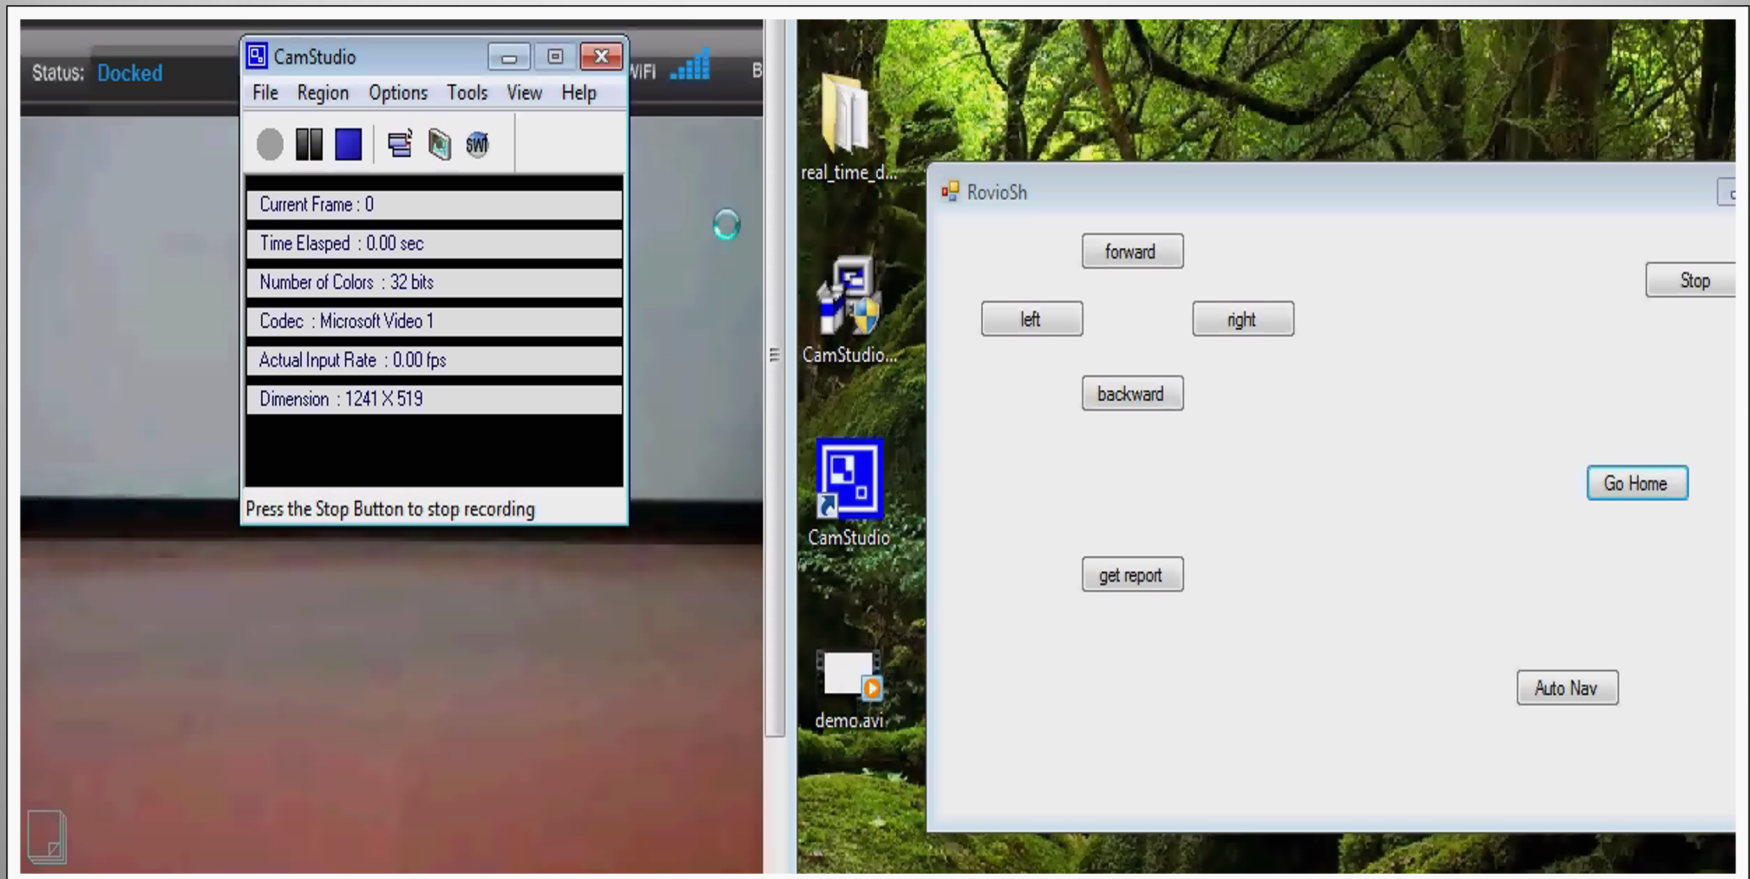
Status: Docked

WiFi

B

CamStudio

File Region Options Tools View Help

SWF

Current Frame : 0

Time Elapsed : 0.00 sec

Number of Colors : 32 bits

Codec : Microsoft Video 1

Actual Input Rate : 0.00 fps

Dimension : 1241 X 519

Press the Stop Button to stop recording

real_time_d...

CamStudio...

CamStudio

demo.avi

RovioSh

forward

Stop

left

right

backward

Go Home

get report

Auto Nav